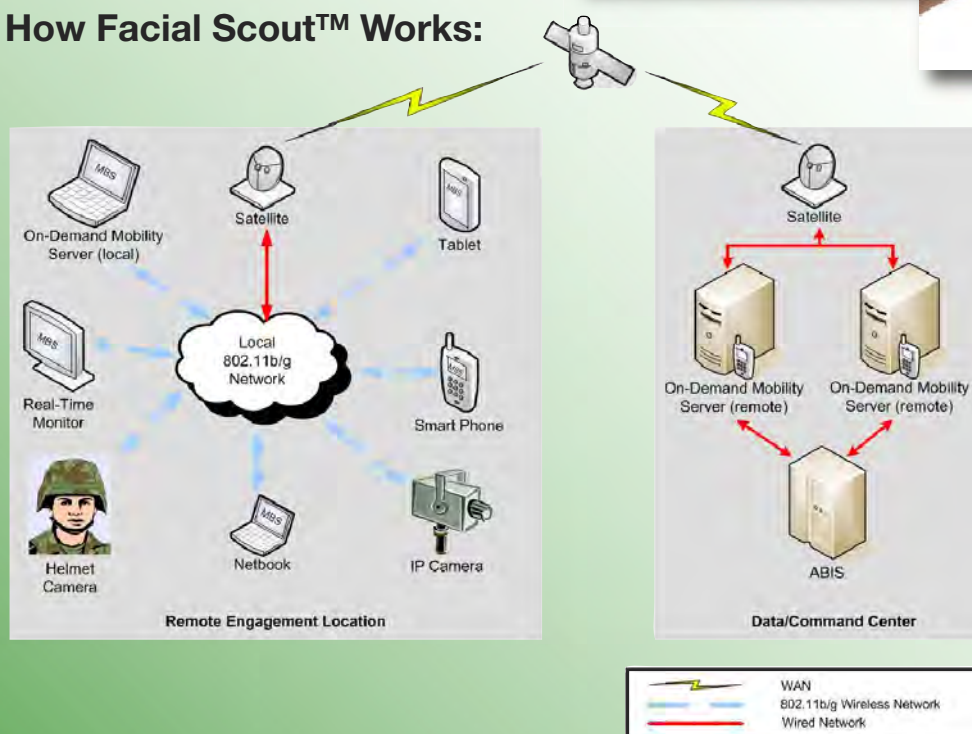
How Facial Scout™ Works:

MBS
On-Demand Mobility Server (local)

Satellite

MBS
Tablet

MBS
Real-Time Monitor

Local 802.11b/g Network

Smart Phone

Helmet Camera

MBS
Netbook

IP Camera

Remote Engagement Location

Satellite

On-Demand Mobility Server (remote)

On-Demand Mobility Server (remote)

ABIS

Data/Command Center

WAN
802.11b/g Wireless Network
Wired Network